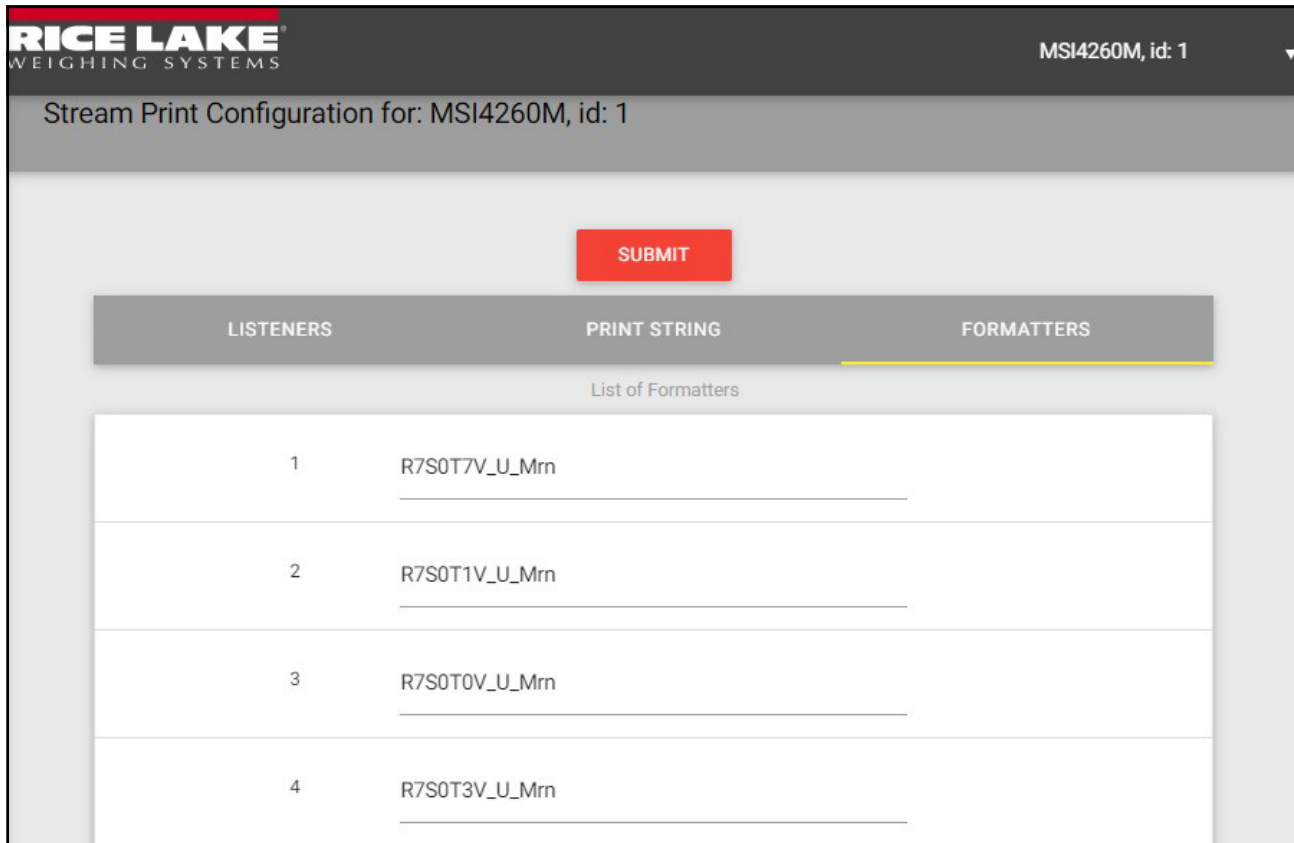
RICE LAKE®
WEIGHING SYSTEMS

MSI4260M, id: 1

Stream Print Configuration for: MSI4260M, id: 1

SUBMIT

LISTENERS PRINT STRING FORMATTERS

List of Formatters

1 R7S0T7V_U_Mrn

2 R7S0T1V_U_Mrn

3 R7S0T0V_U_Mrn

4 R7S0T3V_U_Mrn